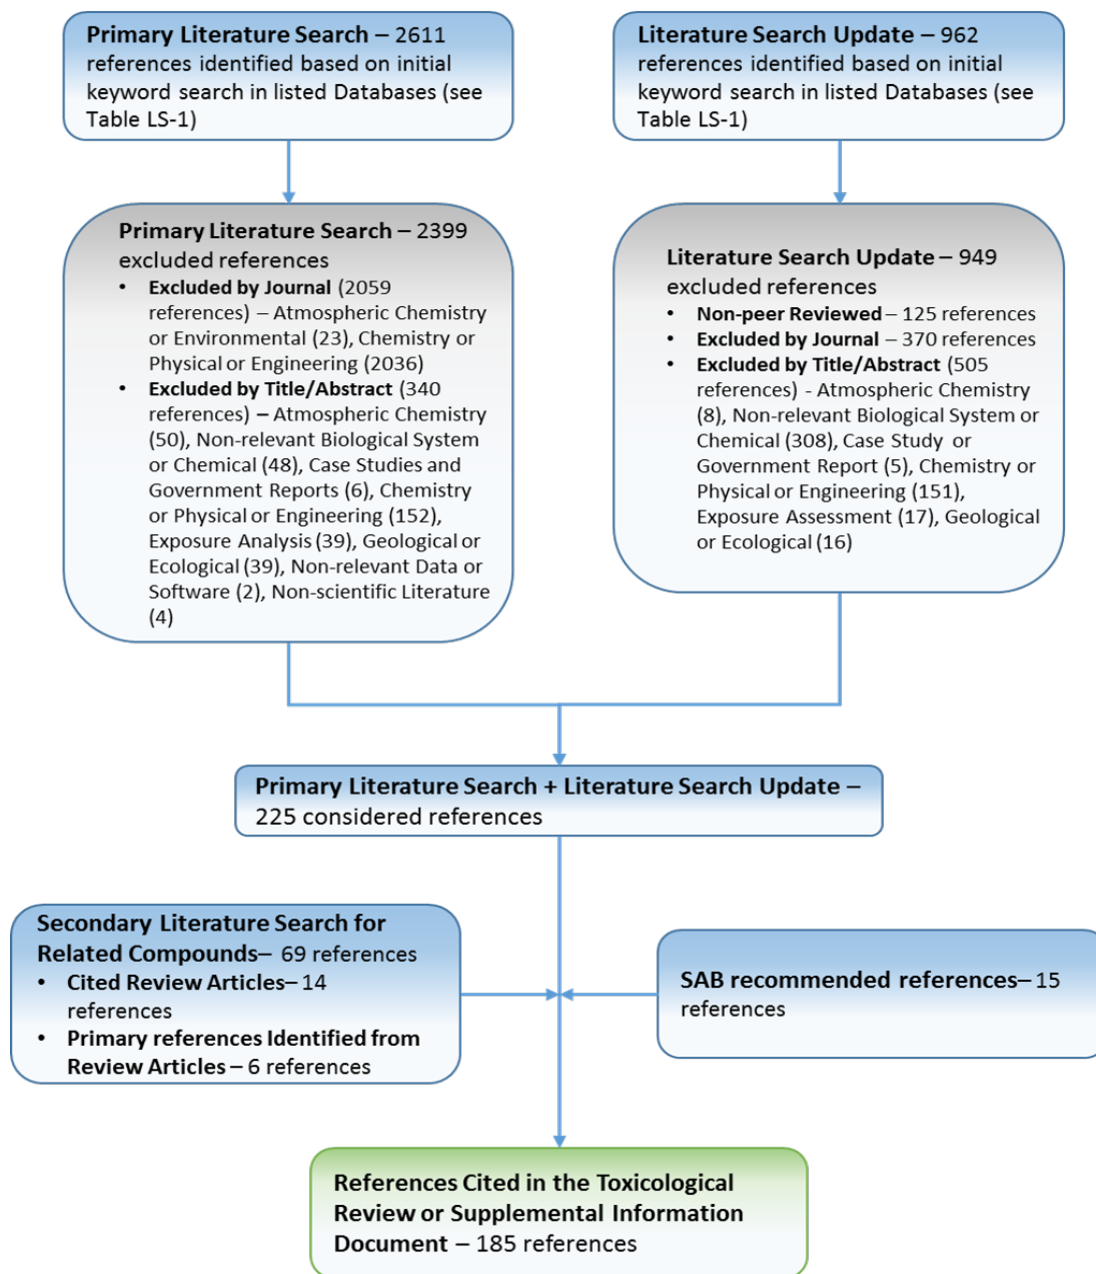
**Primary Literature Search** – 2611 references identified based on initial keyword search in listed Databases (see Table LS-1)

**Literature Search Update** – 962 references identified based on initial keyword search in listed Databases (see Table LS-1)

**Primary Literature Search** – 2399 excluded references
- **Excluded by Journal** (2059 references) – Atmospheric Chemistry or Environmental (23), Chemistry or Physical or Engineering (2036)
- **Excluded by Title/Abstract** (340 references) – Atmospheric Chemistry (50), Non-relevant Biological System or Chemical (48), Case Studies and Government Reports (6), Chemistry or Physical or Engineering (152), Exposure Analysis (39), Geological or Ecological (39), Non-relevant Data or Software (2), Non-scientific Literature (4)

**Literature Search Update** – 949 excluded references
- **Non-peer Reviewed** – 125 references
- **Excluded by Journal** – 370 references
- **Excluded by Title/Abstract** (505 references) - Atmospheric Chemistry (8), Non-relevant Biological System or Chemical (308), Case Study or Government Report (5), Chemistry or Physical or Engineering (151), Exposure Assessment (17), Geological or Ecological (16)

**Primary Literature Search + Literature Search Update** – 225 considered references

**Secondary Literature Search for Related Compounds**– 69 references
- **Cited Review Articles**– 14 references
- **Primary references Identified from Review Articles** – 6 references

**SAB recommended references**– 15 references

**References Cited in the Toxicological Review or Supplemental Information Document** – 185 references